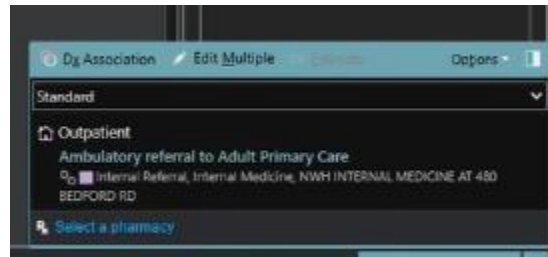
Dx Association Edit Multiple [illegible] Options

Standard

Outpatient

Ambulatory referral to Adult Primary Care

Internal Referral, Internal Medicine, NWH INTERNAL MEDICINE AT 480 BEDFORD RD

Select a pharmacy